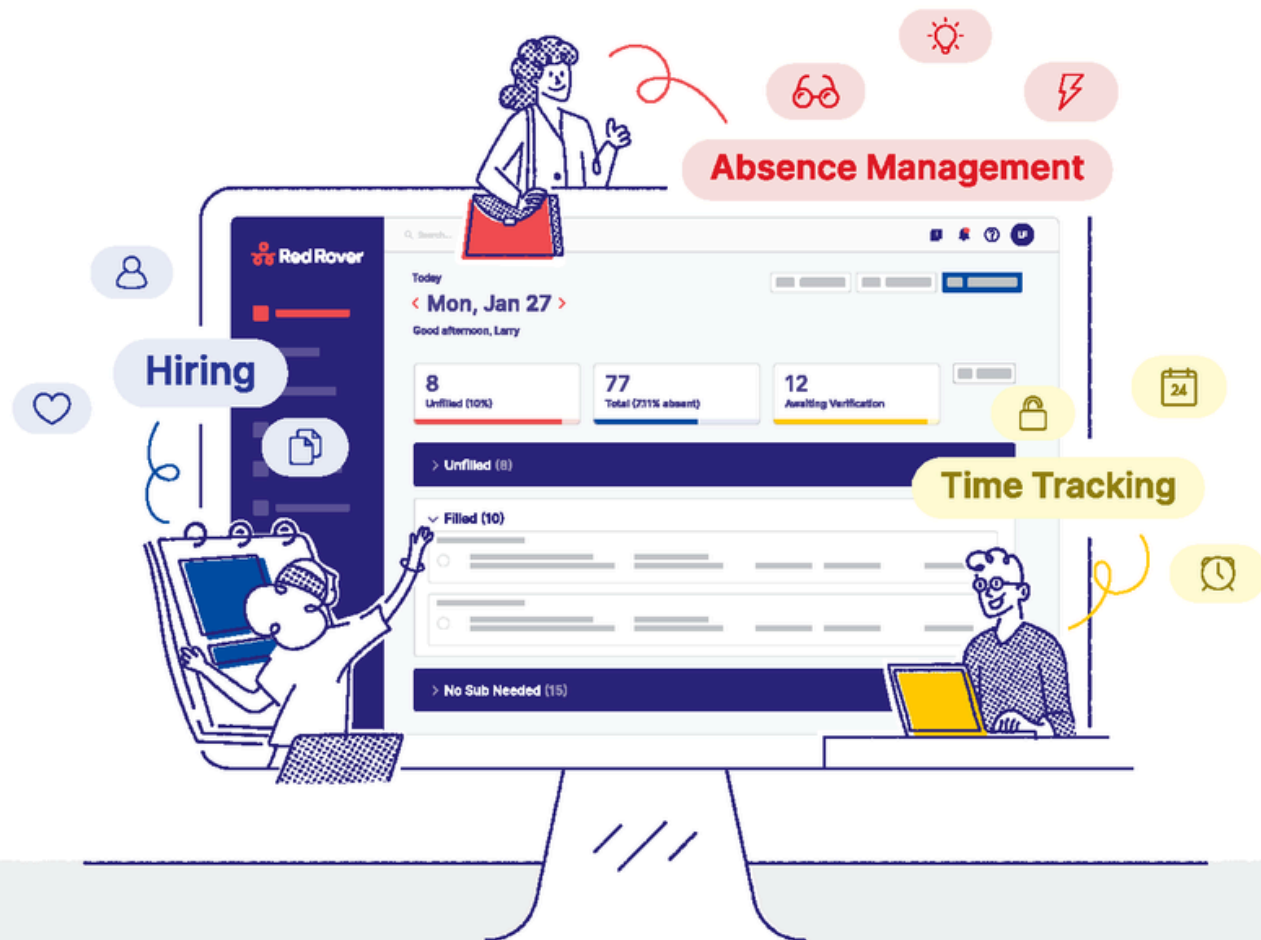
Absence Management

Red Rover

Search...

LF

Today

‹ Mon, Jan 27 ›

Good afternoon, Larry

Hiring

8
Unfilled (10%)

77
Total (7.11% absent)

12
Awaiting Verification

24

Time Tracking

› Unfilled (8)

⌄ Filled (10)

› No Sub Needed (15)